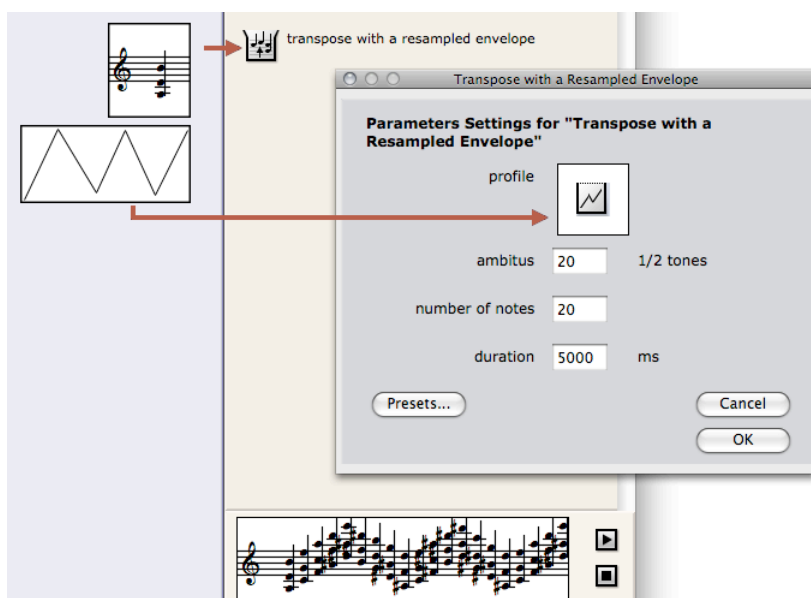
transpose with a resampled envelope

Transpose with a Resampled Envelope

Parameters Settings for "Transpose with a Resampled Envelope"

profile

ambitus 20 1/2 tones

number of notes 20

duration 5000 ms

Presets...

Cancel

OK